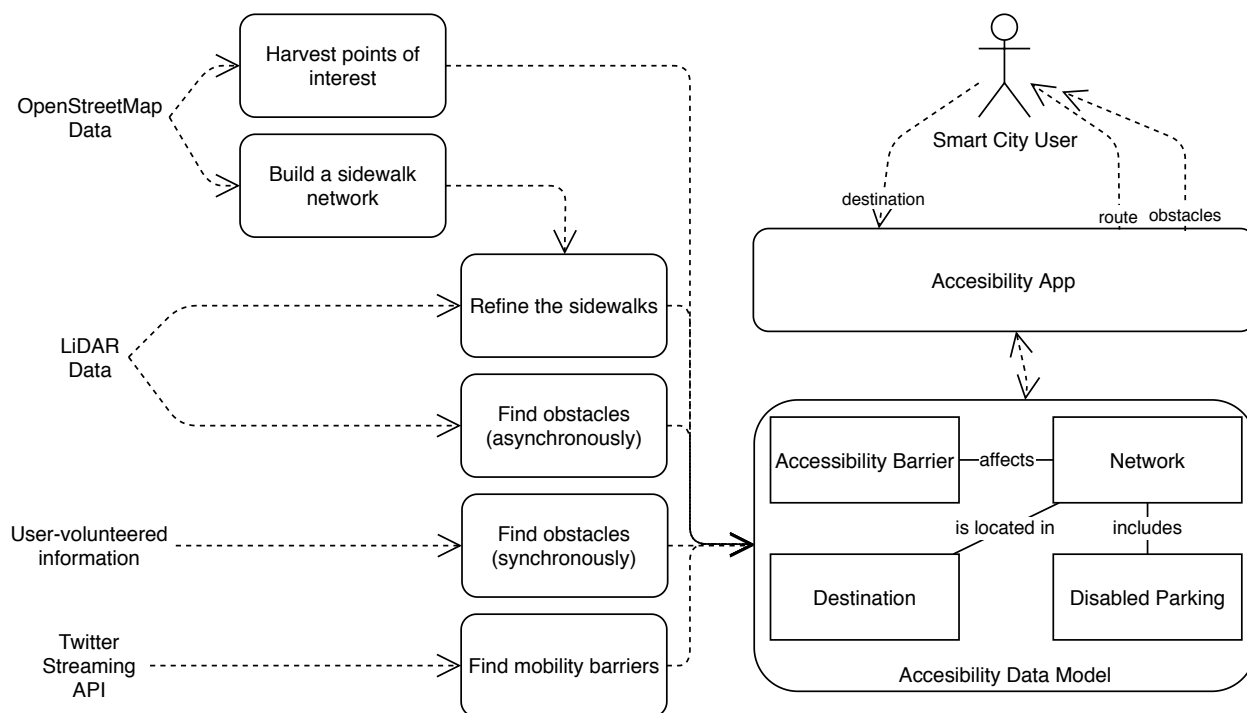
OpenStreetMap Data

Harvest points of interest

Build a sidewalk network

LiDAR Data

Refine the sidewalks

Find obstacles (asynchronously)

User-volunteered information

Find obstacles (synchronously)

Twitter Streaming API

Find mobility barriers

Smart City User

destination

route

obstacles

Accesibility App

Accessibility Barrier

affects

Network

is located in

includes

Destination

Disabled Parking

Accesibility Data Model